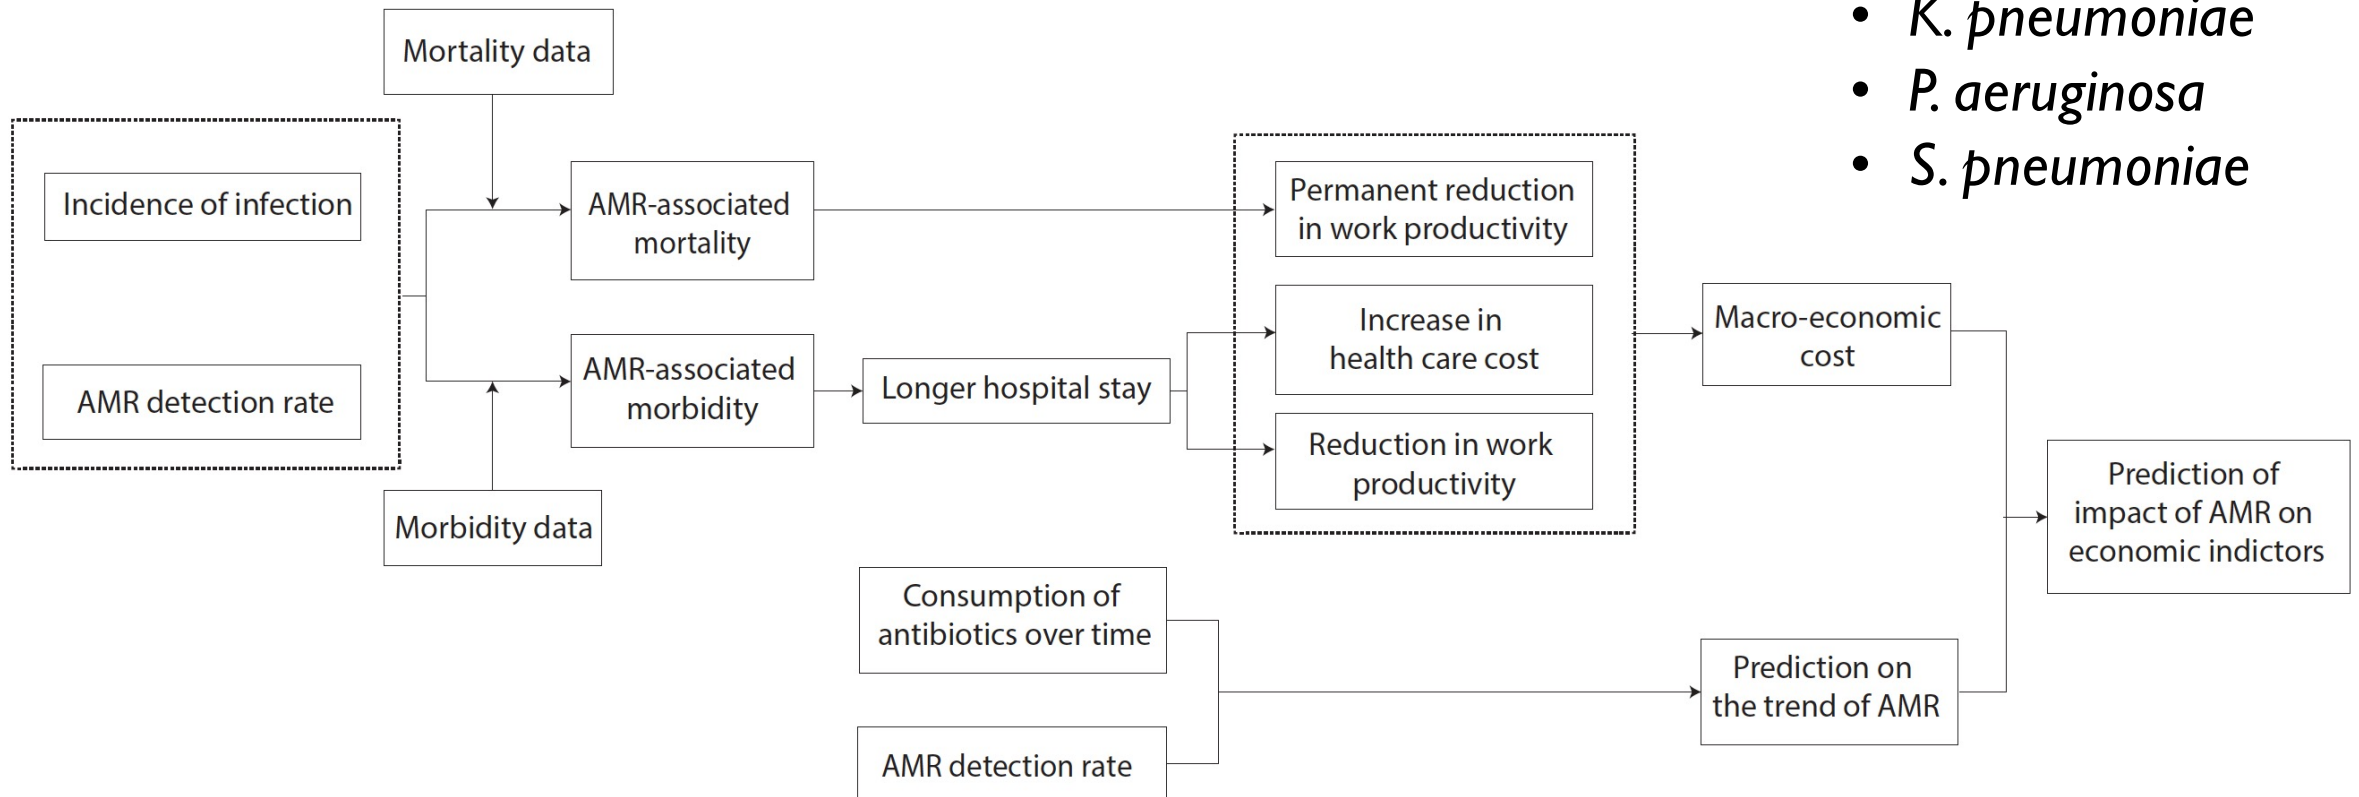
• K. pneumoniae
• P. aeruginosa
• S. pneumoniae

Mortality data

Incidence of infection

AMR detection rate

AMR-associated mortality

AMR-associated morbidity

Morbidity data

Longer hospital stay

Permanent reduction in work productivity

Increase in health care cost

Reduction in work productivity

Macro-economic cost

Prediction of impact of AMR on economic indictors

Consumption of antibiotics over time

AMR detection rate

Prediction on the trend of AMR